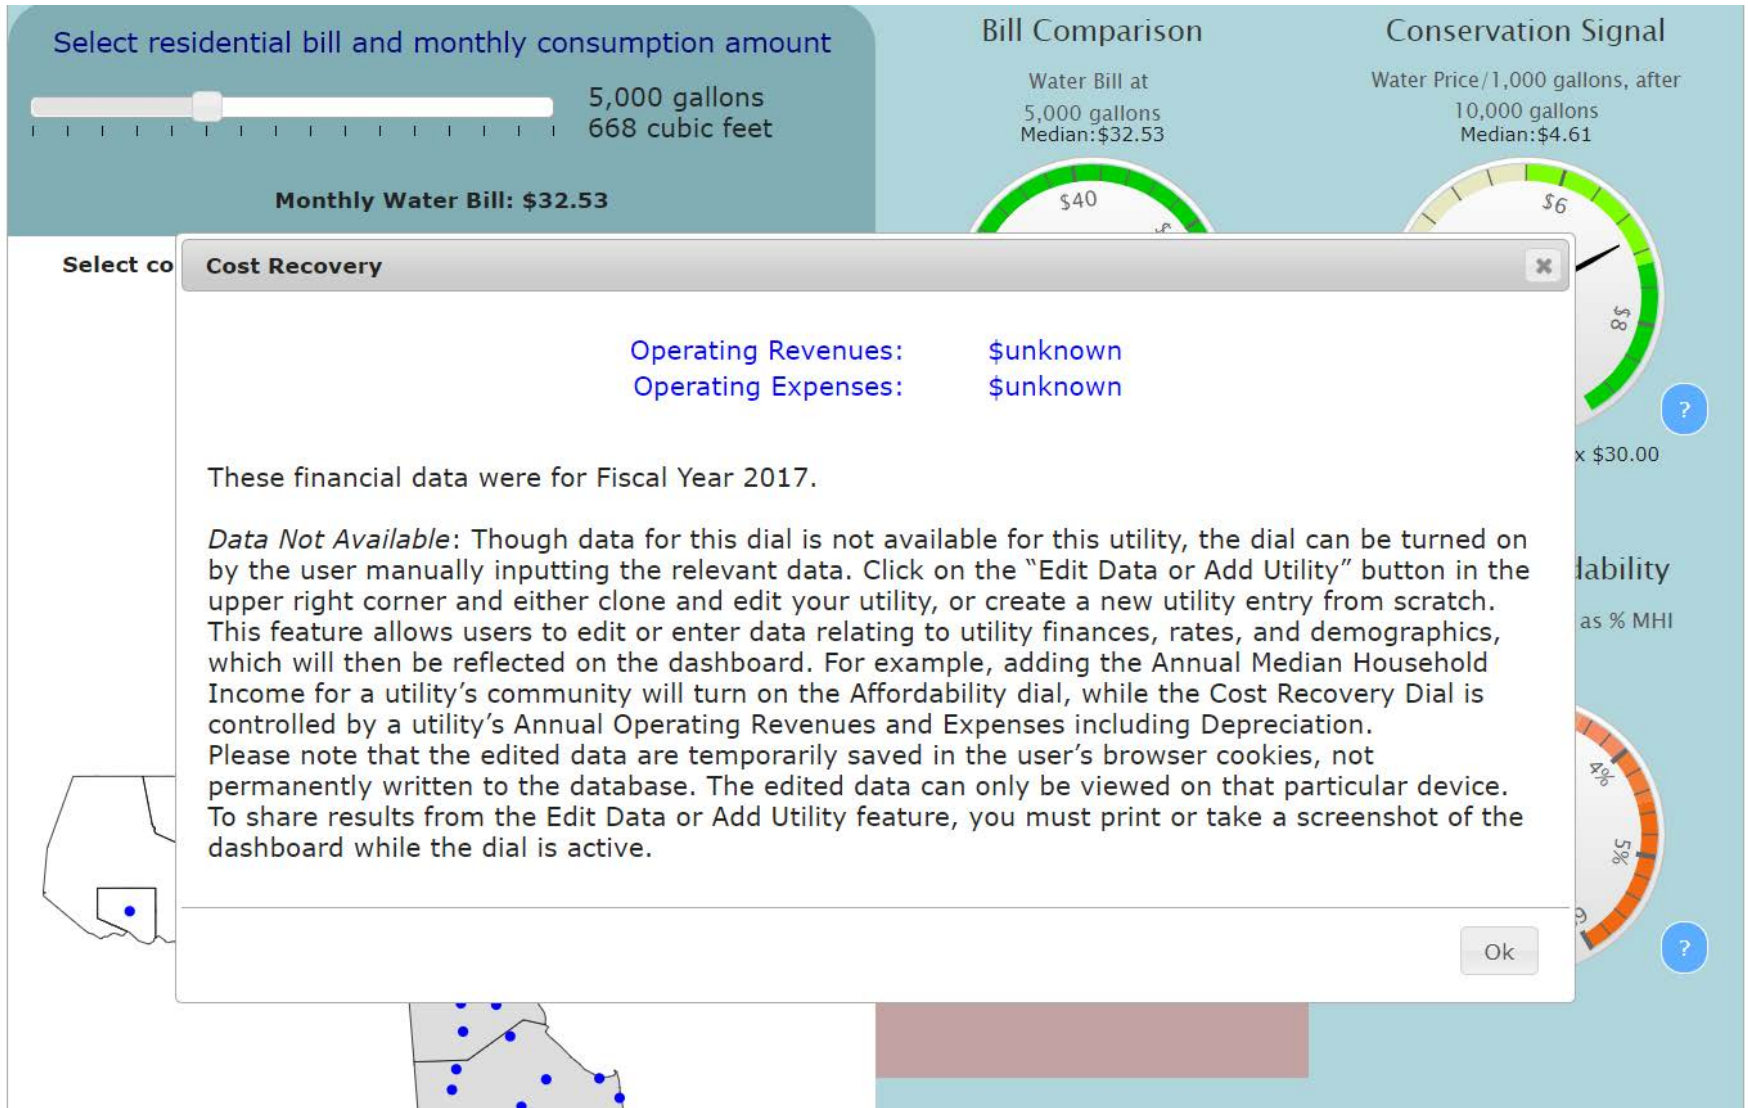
Select residential bill and monthly consumption amount

5,000 gallons
668 cubic feet

Monthly Water Bill: $32.53

Bill Comparison

Water Bill at
5,000 gallons
Median:$32.53

$40

Conservation Signal

Water Price/1,000 gallons, after
10,000 gallons
Median:$4.61

$6

$8

?

x $30.00

lability

as % MHI

4%

5%

?

Select co

Cost Recovery

Operating Revenues: $unknown
Operating Expenses: $unknown

These financial data were for Fiscal Year 2017.

*Data Not Available*: Though data for this dial is not available for this utility, the dial can be turned on by the user manually inputting the relevant data. Click on the "Edit Data or Add Utility" button in the upper right corner and either clone and edit your utility, or create a new utility entry from scratch. This feature allows users to edit or enter data relating to utility finances, rates, and demographics, which will then be reflected on the dashboard. For example, adding the Annual Median Household Income for a utility's community will turn on the Affordability dial, while the Cost Recovery Dial is controlled by a utility's Annual Operating Revenues and Expenses including Depreciation.
Please note that the edited data are temporarily saved in the user's browser cookies, not permanently written to the database. The edited data can only be viewed on that particular device. To share results from the Edit Data or Add Utility feature, you must print or take a screenshot of the dashboard while the dial is active.

Ok